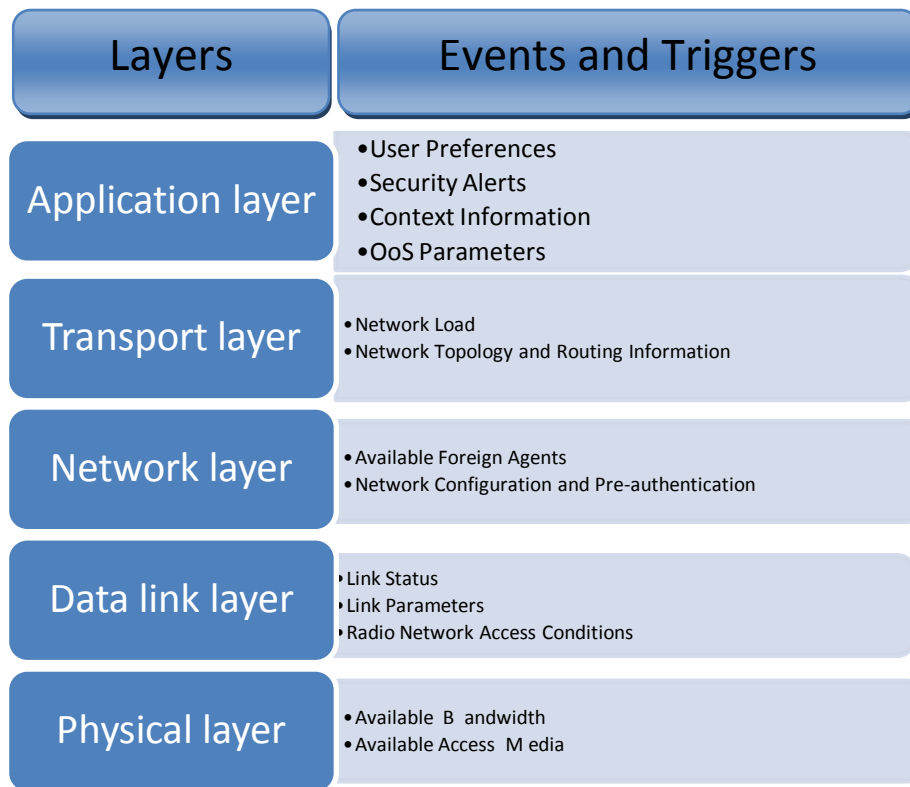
| Layers | Events and Triggers |
|---|---|
| Application layer | •User Preferences<br>•Security Alerts<br>•Context Information<br>•OoS Parameters |
| Transport layer | •Network Load<br>•Network Topology and Routing Information |
| Network layer | •Available Foreign Agents<br>•Network Configuration and Pre-authentication |
| Data link layer | •Link Status<br>•Link Parameters<br>•Radio Network Access Conditions |
| Physical layer | •Available B andwidth<br>•Available Access M edia |